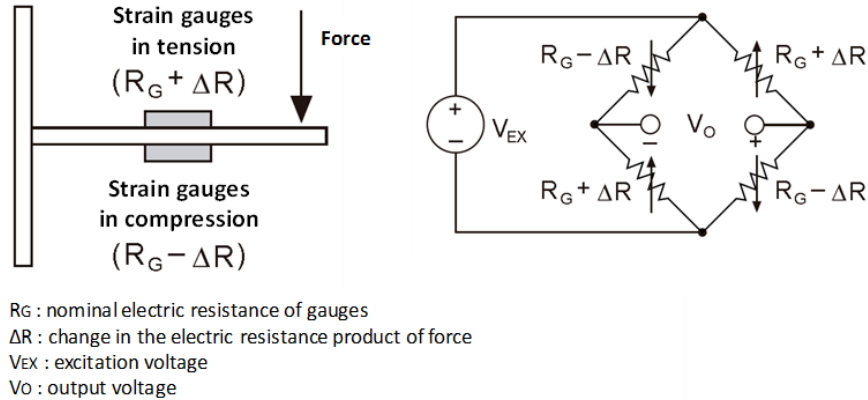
Strain gauges in tension

$(R_G + \Delta R)$

Force

Strain gauges in compression

$(R_G - \Delta R)$

$R_G - \Delta R$

$R_G + \Delta R$

+

−

$V_{EX}$

−

$V_O$

+

$R_G + \Delta R$

$R_G - \Delta R$

RG : nominal electric resistance of gauges

ΔR : change in the electric resistance product of force

VEX : excitation voltage

VO : output voltage